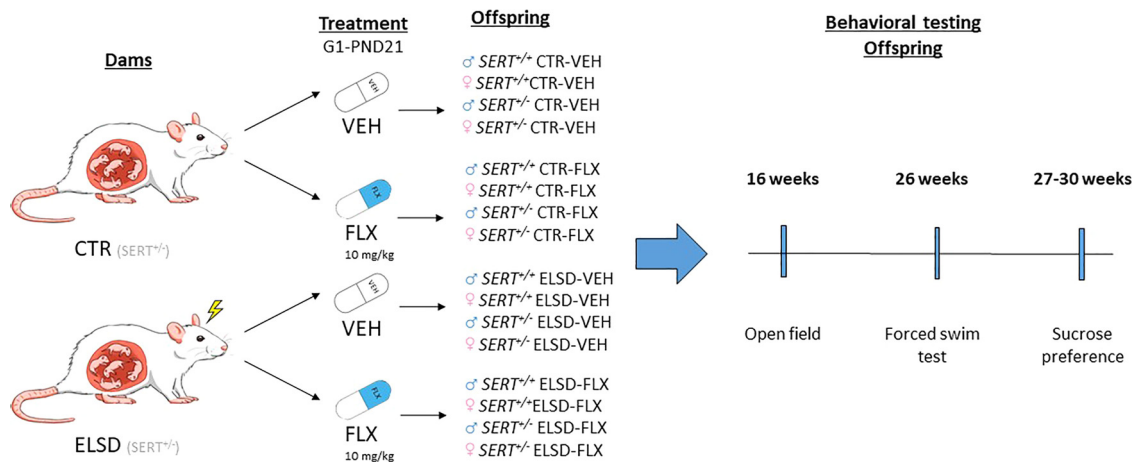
Dams

CTR (SERT$^{+/-}$)

ELSD (SERT$^{+/-}$)

Treatment
G1-PND21

VEH
VEH

FLX
FLX
10 mg/kg

VEH
VEH

FLX
FLX
10 mg/kg

Offspring

♂ SERT$^{+/+}$ CTR-VEH
♀ SERT$^{+/+}$CTR-VEH
♂ SERT$^{+/-}$ CTR-VEH
♀ SERT$^{+/-}$ CTR-VEH

♂ SERT$^{+/+}$ CTR-FLX
♀ SERT$^{+/+}$ CTR-FLX
♂ SERT$^{+/-}$ CTR-FLX
♀ SERT$^{+/-}$ CTR-FLX

♂ SERT$^{+/+}$ ELSD-VEH
♀ SERT$^{+/+}$ ELSD-VEH
♂ SERT$^{+/-}$ ELSD-VEH
♀ SERT$^{+/-}$ ELSD-VEH

♂ SERT$^{+/+}$ ELSD-FLX
♀ SERT$^{+/+}$ELSD-FLX
♂ SERT$^{+/-}$ ELSD-FLX
♀ SERT$^{+/-}$ ELSD-FLX

Behavioral testing
Offspring

16 weeks
26 weeks
27-30 weeks

Open field
Forced swim test
Sucrose preference